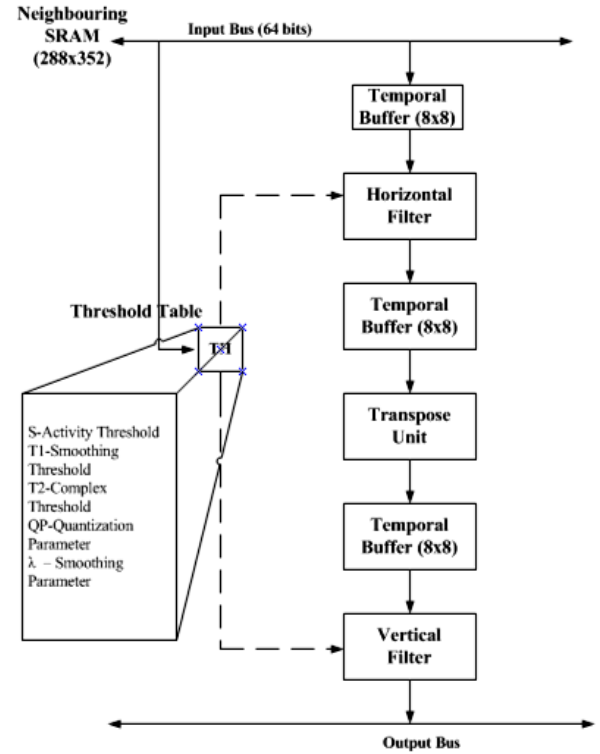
Neighbouring SRAM (288x352)

Input Bus (64 bits)

Temporal Buffer (8x8)

Horizontal Filter

Threshold Table

T1

Temporal Buffer (8x8)

S-Activity Threshold
T1-Smoothing Threshold
T2-Complex Threshold
QP-Quantization Parameter
λ – Smoothing Parameter

Transpose Unit

Temporal Buffer (8x8)

Vertical Filter

Output Bus